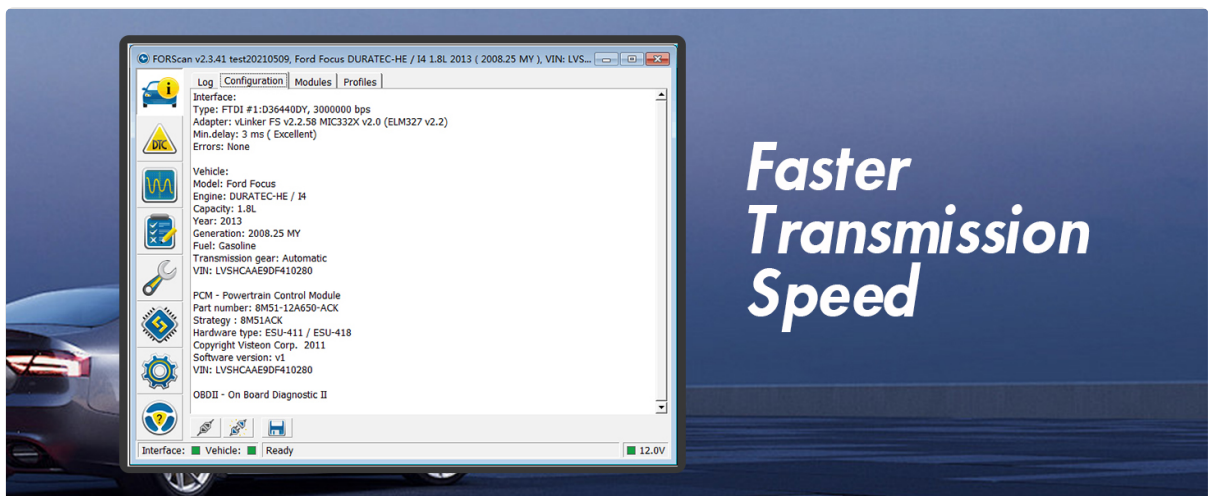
FORScan v2.3.41 test20210509, Ford Focus DURATEC-HE / I4 1.8L 2013 ( 2008.25 MY ), VIN: LVS...

DTC

Log | Configuration | Modules | Profiles

Interface:
Type: FTDI #1:D36440DY, 3000000 bps
Adapter: vLinker FS v2.2.58 MIC332X v2.0 (ELM327 v2.2)
Min.delay: 3 ms ( Excellent)
Errors: None

Vehicle:
Model: Ford Focus
Engine: DURATEC-HE / I4
Capacity: 1.8L
Year: 2013
Generation: 2008.25 MY
Fuel: Gasoline
Transmission gear: Automatic
VIN: LVSHCAAE9DF410280

PCM - Powertrain Control Module
Part number: 8M51-12A650-ACK
Strategy : 8M51ACK
Hardware type: ESU-411 / ESU-418
Copyright Visteon Corp. 2011
Software version: v1
VIN: LVSHCAAE9DF410280

OBDII - On Board Diagnostic II

Interface: Vehicle: Ready 12.0V

Faster Transmission Speed